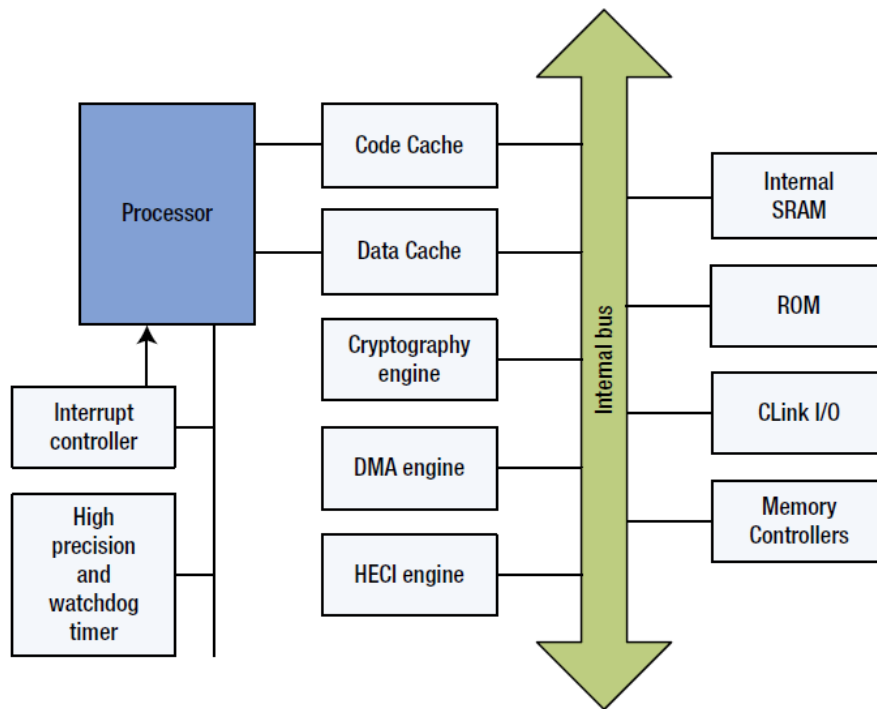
Processor

Interrupt controller

High precision and watchdog timer

Code Cache

Data Cache

Cryptography engine

DMA engine

HECI engine

Internal bus

Internal SRAM

ROM

CLink I/O

Memory Controllers